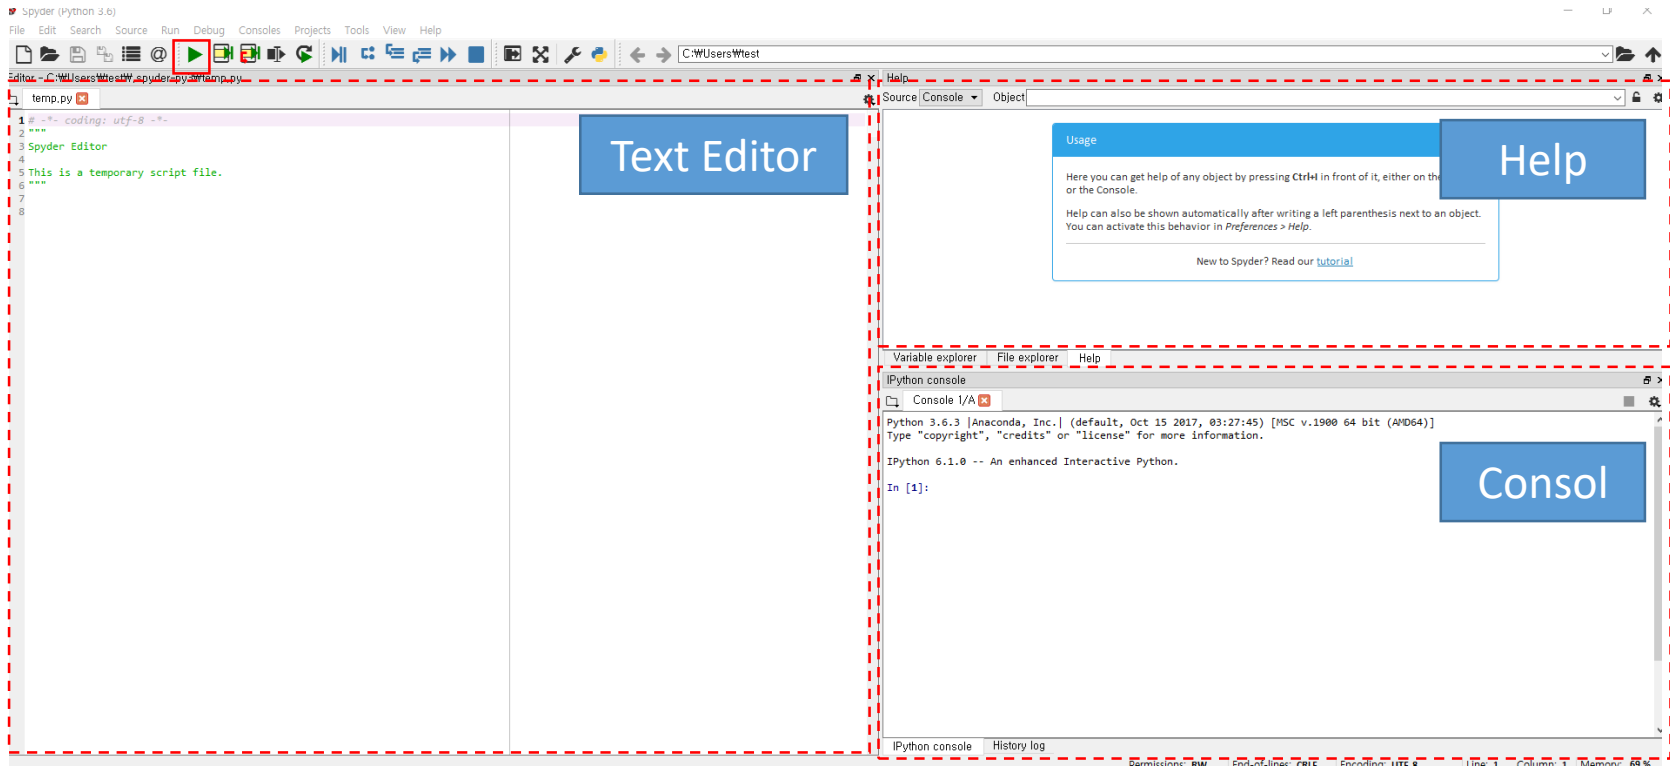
Spyder (Python 3.6)

File Edit Search Source Run Debug Consoles Projects Tools View Help

C:\Users\test

Editor - C:\Users\test\.spyder-py3\temp.py

temp.py

1 # -*- coding: utf-8 -*-
2 """
3 Spyder Editor
4
5 This is a temporary script file.
6 """
7
8

Text Editor

Help

Source Console Object

Usage

Here you can get help of any object by pressing Ctrl+I in front of it, either on the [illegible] or the Console.

Help can also be shown automatically after writing a left parenthesis next to an object. You can activate this behavior in Preferences > Help.

New to Spyder? Read our tutorial

Help

Variable explorer File explorer Help

IPython console

Console 1/A

Python 3.6.3 |Anaconda, Inc.| (default, Oct 15 2017, 03:27:45) [MSC v.1900 64 bit (AMD64)]
Type "copyright", "credits" or "license" for more information.

IPython 6.1.0 -- An enhanced Interactive Python.

In [1]:

Consol

IPython console History log

Permissions: RW End-of-lines: CRLF Encoding: UTF-8 Line: 1 Column: 1 Memory: 69 %